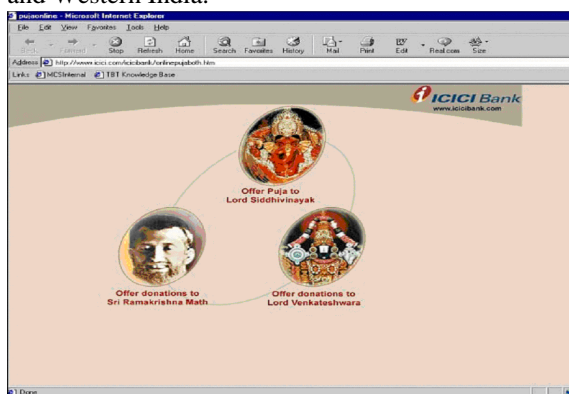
and Western India.

pujaonline - Microsoft Internet Explorer

File Edit View Favorites Tools Help

Back Forward Stop Refresh Home Search Favorites History Mail Print Edit Real.com Size

Address http://www.icici.com/icicibank/onlinepujaboth.htm

Links MCSInternal TBT Knowledge Base

ICICI Bank
www.icicibank.com

Offer Puja to Lord Siddhivinayak

Offer donations to Sri Ramakrishna Math

Offer donations to Lord Venkateshwara

Done